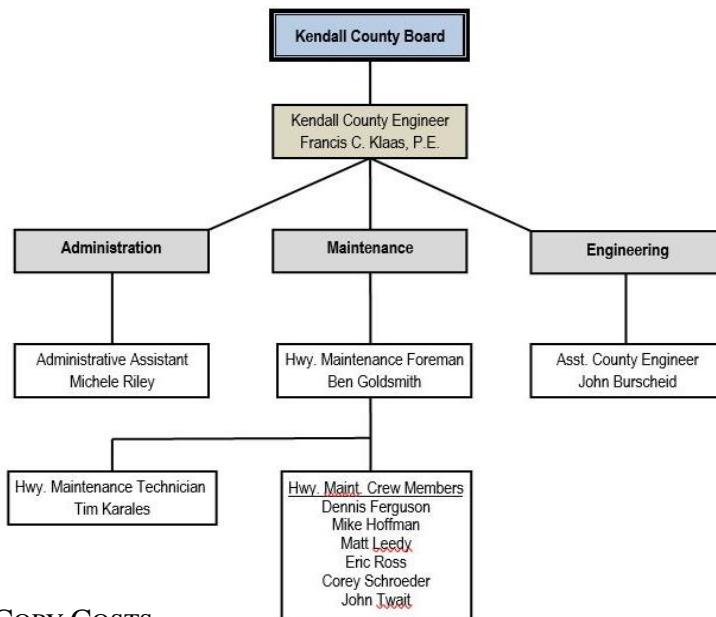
Kendall County Board

Kendall County Engineer
Francis C. Klaas, P.E.

Administration

Maintenance

Engineering

Administrative Assistant
Michele Riley

Hwy. Maintenance Foreman
Ben Goldsmith

Asst. County Engineer
John Burscheid

Hwy. Maintenance Technician
Tim Karales

Hwy. Maint. Crew Members
Dennis Ferguson
Mike Hoffman
Matt Leedy
Eric Ross
Corey Schroeder
John Twait

COPY COSTS